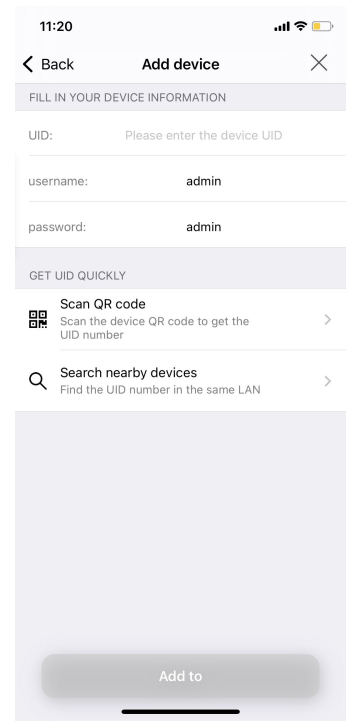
11:20

Back
Add device

FILL IN YOUR DEVICE INFORMATION

UID: Please enter the device UID

username: admin

password: admin

GET UID QUICKLY

Scan QR code
Scan the device QR code to get the UID number

Search nearby devices
Find the UID number in the same LAN

Add to